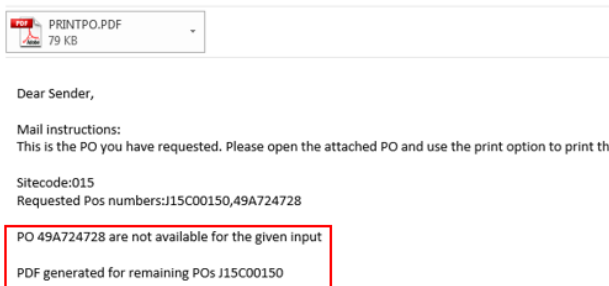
PDF
PRINTPO.PDF
79 KB

Dear Sender,

Mail instructions:
This is the PO you have requested. Please open the attached PO and use the print option to print th

Sitecode:015
Requested Pos numbers:J15C00150,49A724728

PO 49A724728 are not available for the given input

PDF generated for remaining POs J15C00150